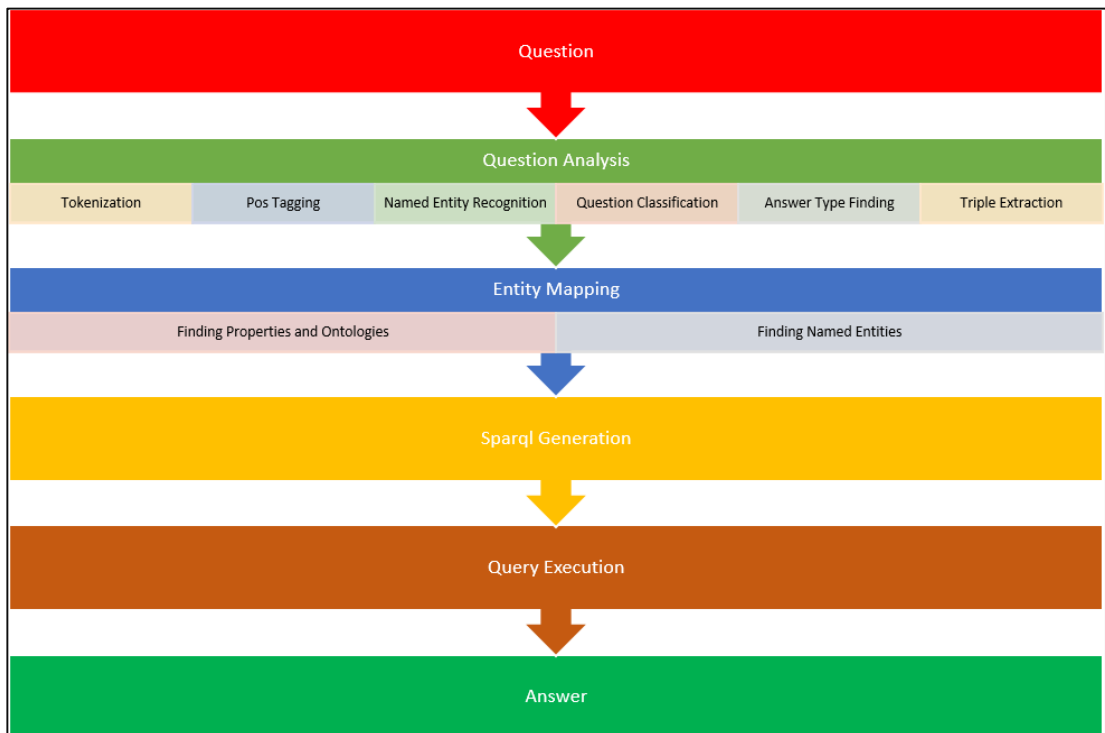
Question

Question Analysis

Tokenization

Pos Tagging

Named Entity Recognition

Question Classification

Answer Type Finding

Triple Extraction

Entity Mapping

Finding Properties and Ontologies

Finding Named Entities

Sparql Generation

Query Execution

Answer